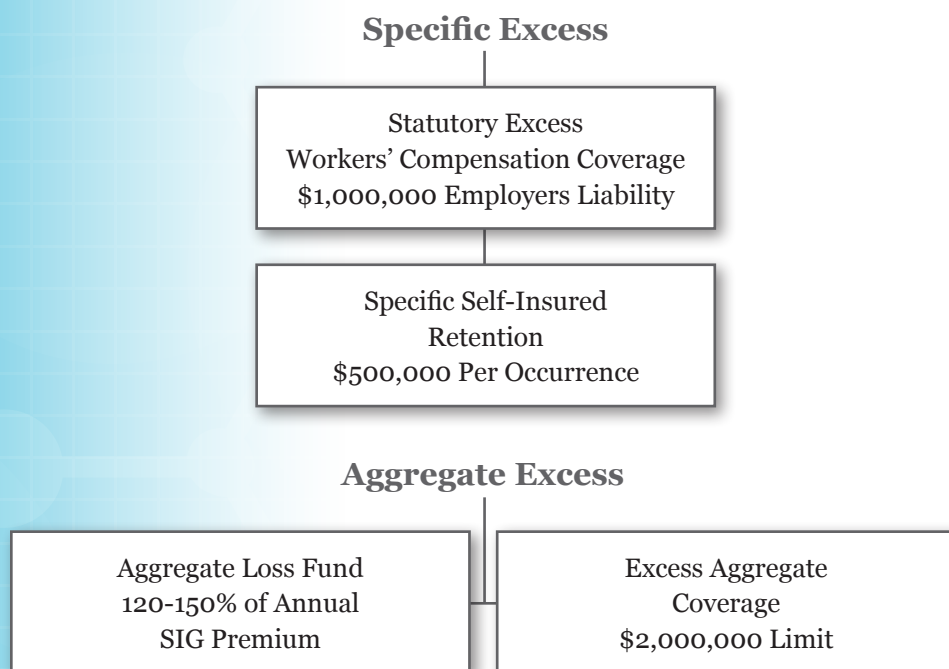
Specific Excess

Statutory Excess
Workers' Compensation Coverage
$1,000,000 Employers Liability

Specific Self-Insured
Retention
$500,000 Per Occurrence

Aggregate Excess

Aggregate Loss Fund
120-150% of Annual
SIG Premium

Excess Aggregate
Coverage
$2,000,000 Limit